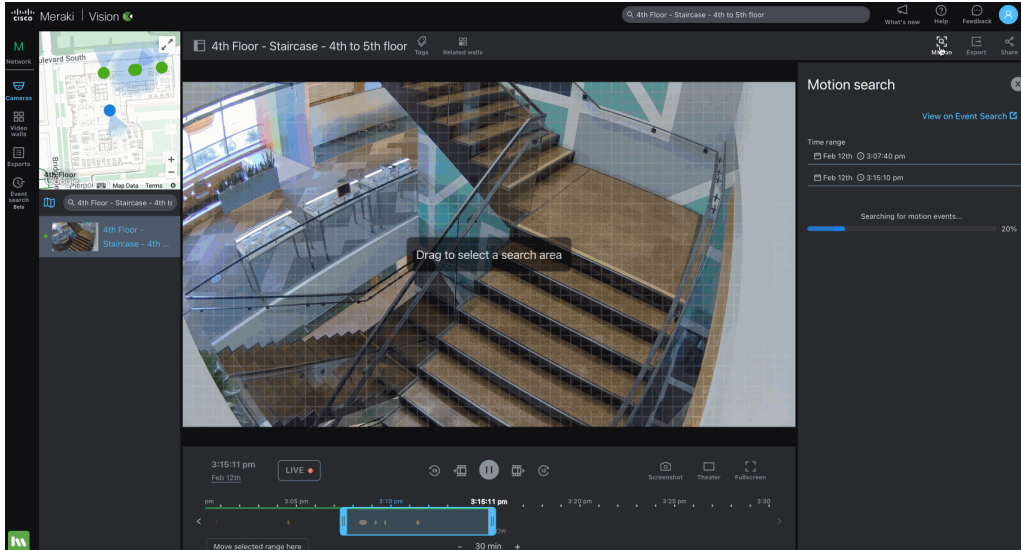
cisco Meraki | Vision

4th Floor - Staircase - 4th to 5th floor

What's new
Help
Feedback

M
Network
Cameras
Video walls
Exports
Event search Beta

levard South
4th Floor
Map Data Terms

4th Floor - Staircase - 4th to

4th Floor - Staircase - 4th ...

4th Floor - Staircase - 4th to 5th floor
Tags
Related walls

Motion
Export
Share

Drag to select a search area

Motion search

View on Event Search

Time range
Feb 12th 3:07:40 pm
Feb 12th 3:15:10 pm

Searching for motion events...
20%

3:15:11 pm
Feb 12th
LIVE
Screenshot
Theater
Fullscreen

pm
3:05 pm
3:10 pm
3:15:11 pm
3:20 pm
3:25 pm
3:30

Move selected range here
- 30 min +